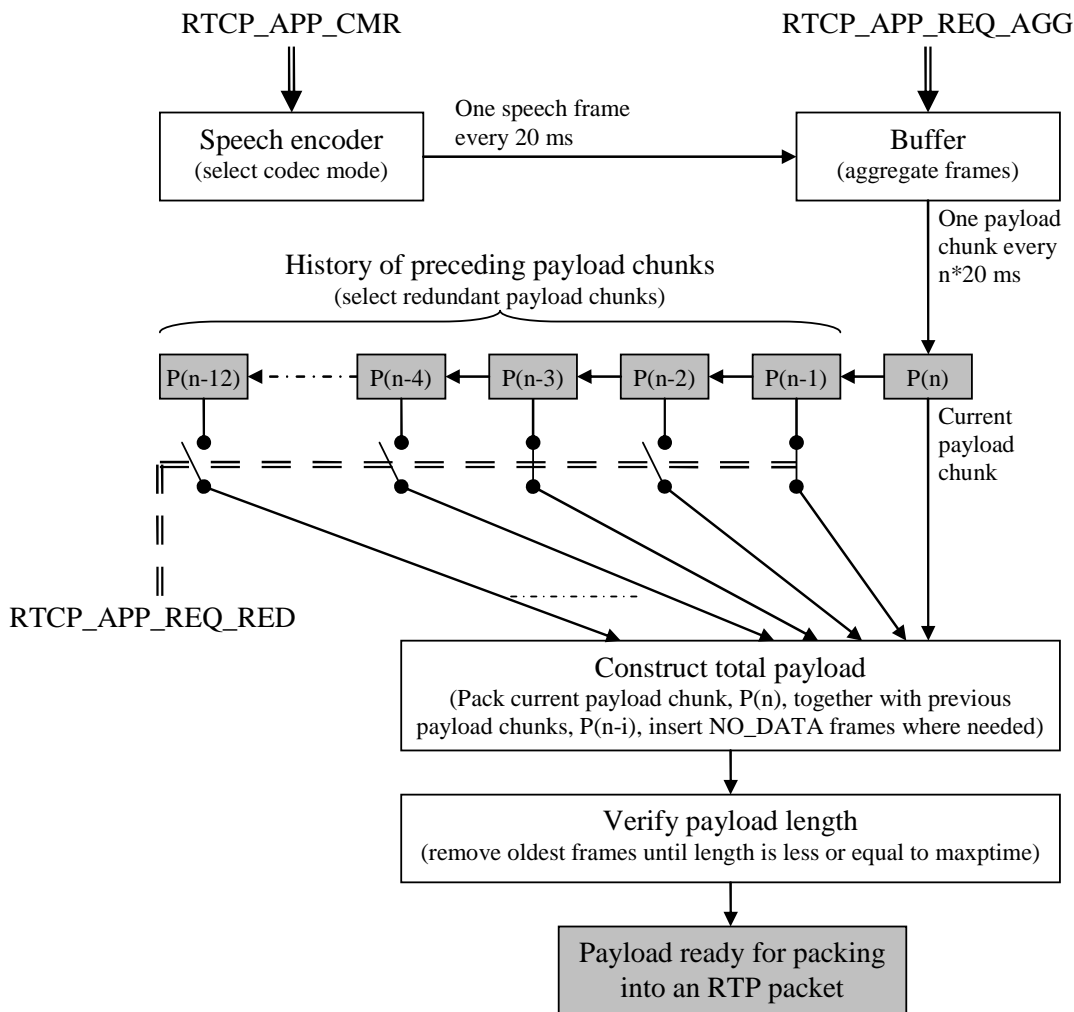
RTCP_APP_CMR

RTCP_APP_REQ_AGG

Speech encoder
(select codec mode)

One speech frame every 20 ms

Buffer
(aggregate frames)

One payload chunk every n*20 ms

History of preceding payload chunks
(select redundant payload chunks)

P(n-12)

P(n-4)

P(n-3)

P(n-2)

P(n-1)

P(n)

Current payload chunk

RTCP_APP_REQ_RED

Construct total payload
(Pack current payload chunk, P(n), together with previous payload chunks, P(n-i), insert NO_DATA frames where needed)

Verify payload length
(remove oldest frames until length is less or equal to maxptime)

Payload ready for packing into an RTP packet